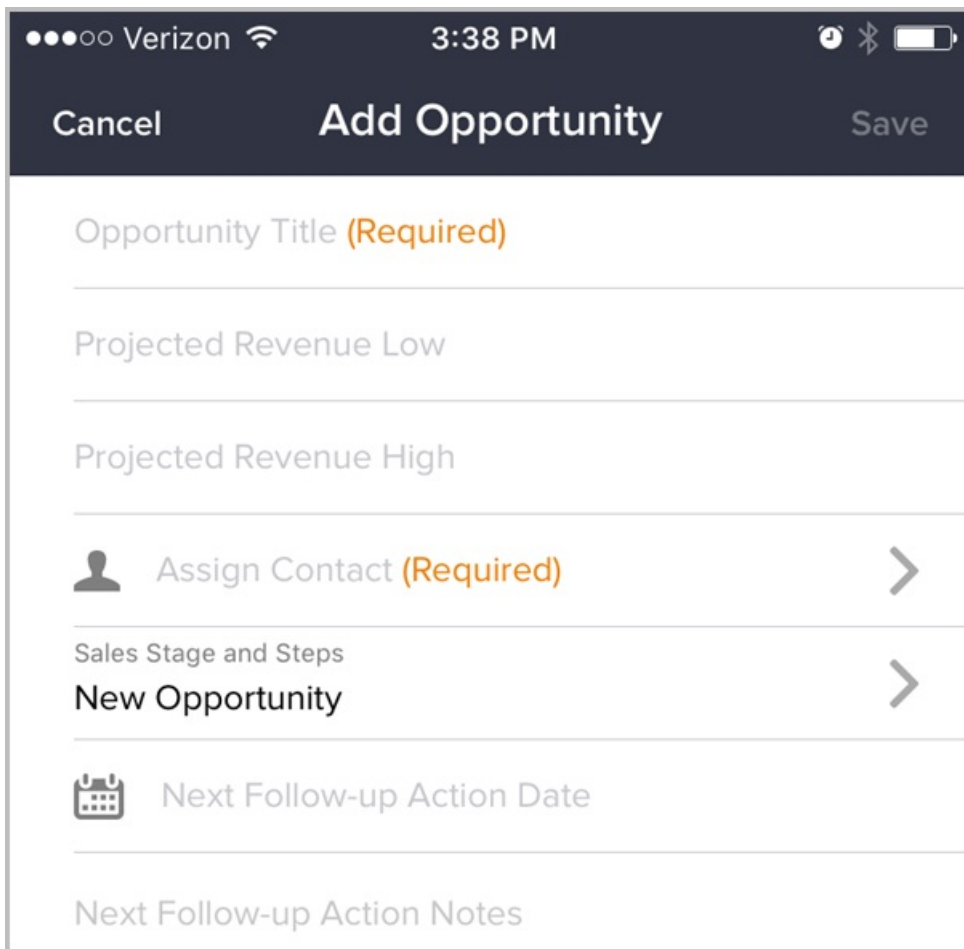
●●●○○ Verizon 3:38 PM

Cancel Add Opportunity Save

Opportunity Title (Required)

Projected Revenue Low

Projected Revenue High

Assign Contact (Required)

Sales Stage and Steps
New Opportunity

Next Follow-up Action Date

Next Follow-up Action Notes